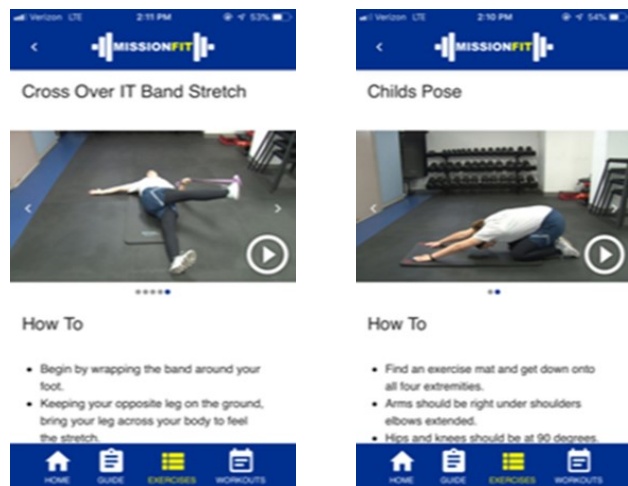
Verizon LTE 2:11 PM 53%

MISSIONFIT

Cross Over IT Band Stretch

How To

- Begin by wrapping the band around your foot.
- Keeping your opposite leg on the ground, bring your leg across your body to feel the stretch.

HOME GUIDE EXERCISES WORKOUTS

Verizon LTE 2:10 PM 54%

MISSIONFIT

Childs Pose

How To

- Find an exercise mat and get down onto all four extremities.
- Arms should be right under shoulders elbows extended.
- Hips and knees should be at 90 degrees.

HOME GUIDE EXERCISES WORKOUTS